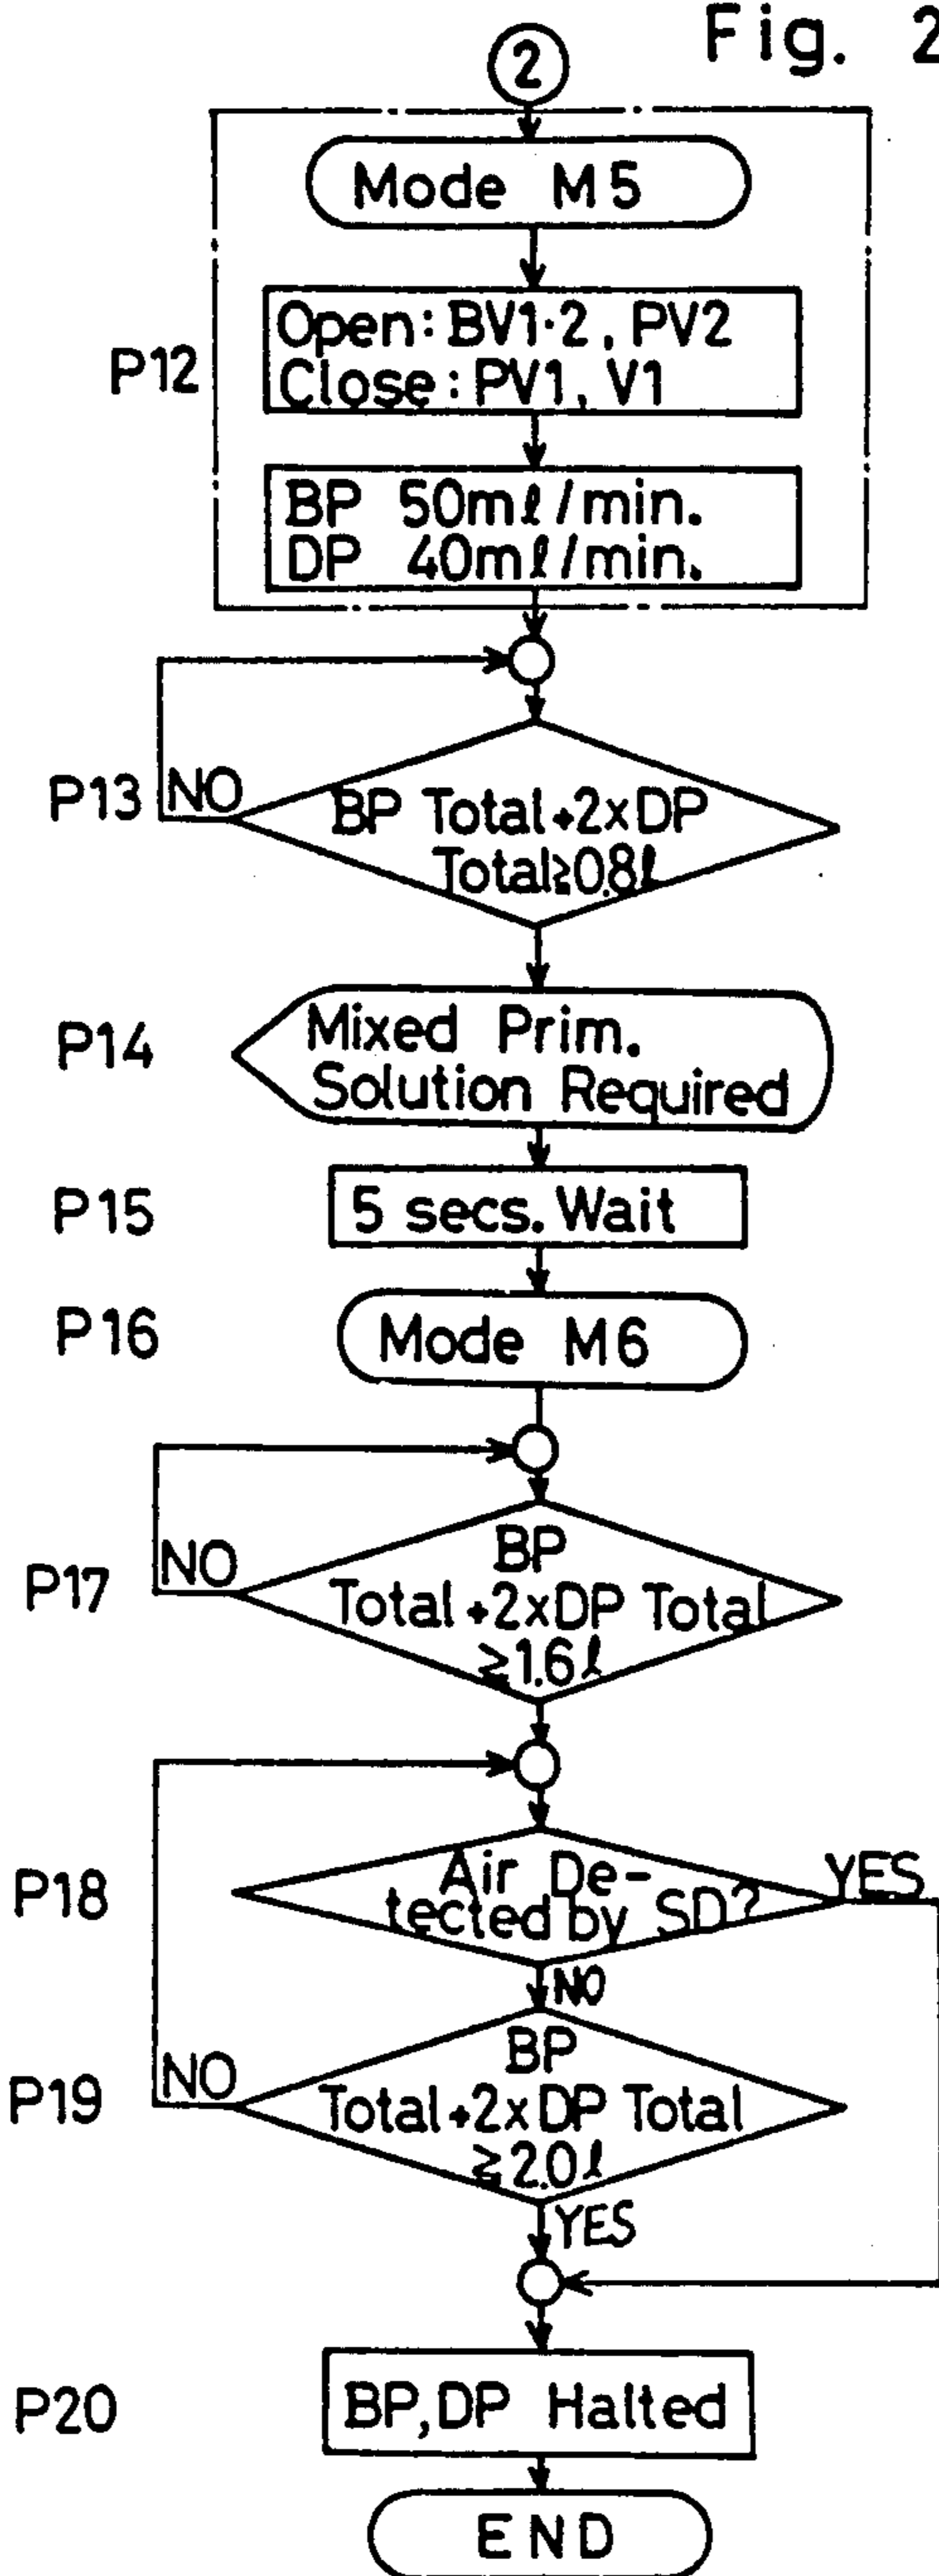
Fig. 2

②

Mode M5

P12

Open: BV1·2, PV2
Close: PV1, V1

BP 50mℓ/min.
DP 40mℓ/min.

P13 NO

BP Total+2×DP Total≥0.8ℓ

P14

Mixed Prim. Solution Required

P15

5 secs. Wait

P16

Mode M6

P17 NO

BP Total+2×DP Total ≥1.6ℓ

P18

Air Detected by SD?

YES

NO

P19 NO

BP Total+2×DP Total ≥2.0ℓ

YES

P20

BP, DP Halted

END